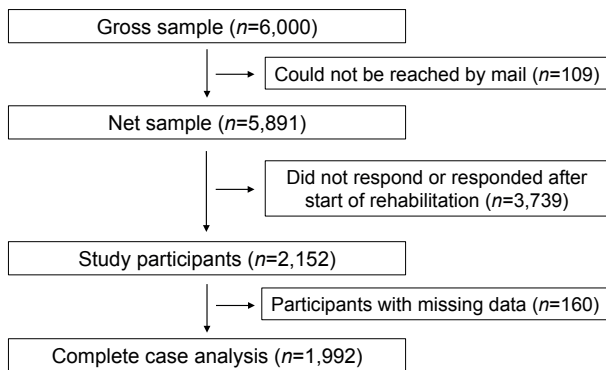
Gross sample ($n$=6,000)

Could not be reached by mail ($n$=109)

Net sample ($n$=5,891)

Did not respond or responded after start of rehabilitation ($n$=3,739)

Study participants ($n$=2,152)

Participants with missing data ($n$=160)

Complete case analysis ($n$=1,992)